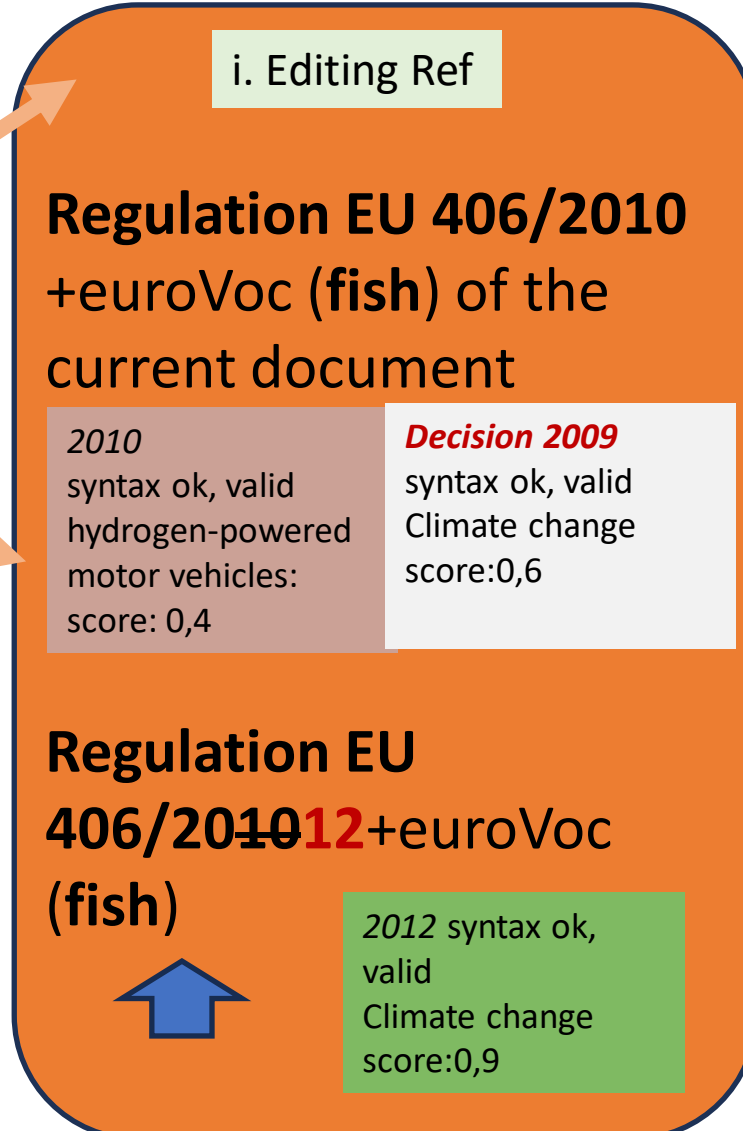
i. Editing Ref

**Regulation EU 406/2010** +euroVoc (**fish**) of the current document

*2010*
syntax ok, valid
hydrogen-powered motor vehicles:
score: 0,4

*Decision 2009*
syntax ok, valid
Climate change
score:0,6

**Regulation EU 406/20~~10~~12**+euroVoc (**fish**)

*2012* syntax ok, valid
Climate change
score:0,9